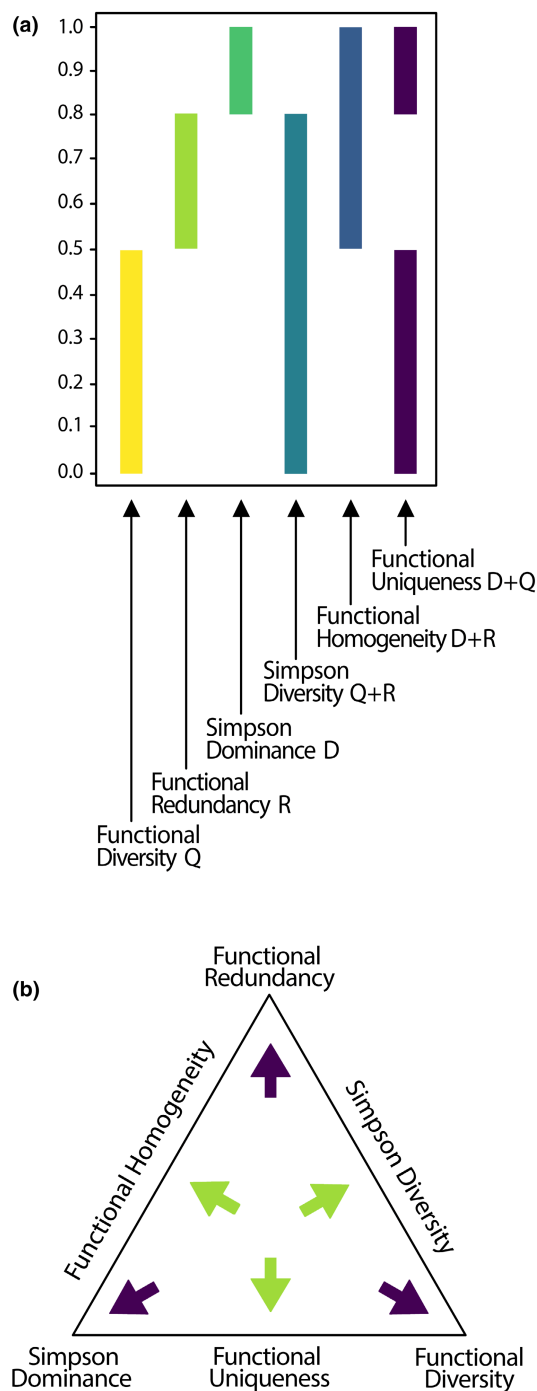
(a)

1.0
0.9
0.8
0.7
0.6
0.5
0.4
0.3
0.2
0.1
0.0

Functional Uniqueness D+Q

Functional Homogeneity D+R

Simpson Diversity Q+R

Simpson Dominance D

Functional Redundancy R

Functional Diversity Q

(b)

Functional Redundancy

Functional Homogeneity

Simpson Diversity

Simpson Dominance

Functional Uniqueness

Functional Diversity